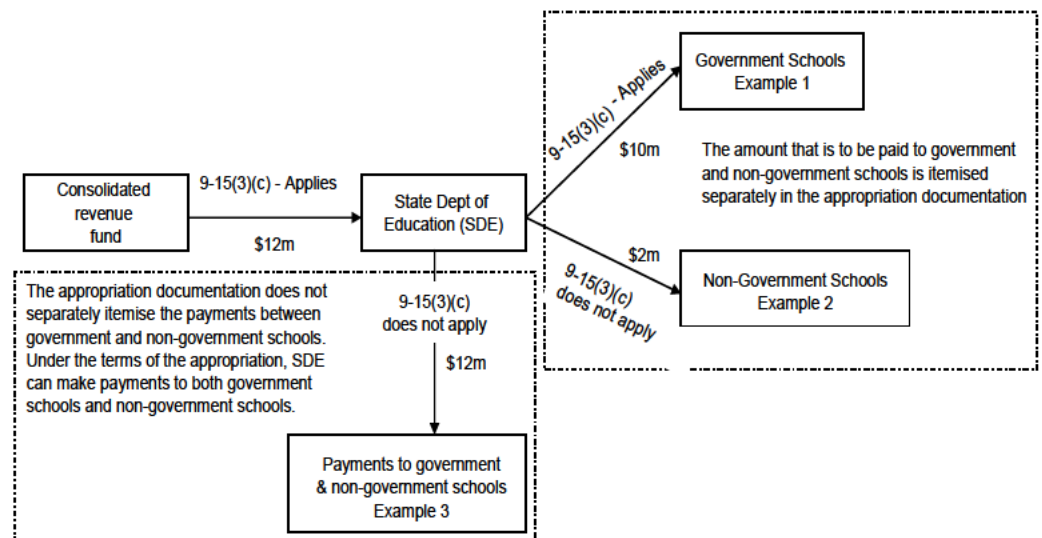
Consolidated revenue fund

9-15(3)(c) - Applies

$12m

State Dept of Education (SDE)

9-15(3)(c) - Applies

$10m

Government Schools
Example 1

The amount that is to be paid to government and non-government schools is itemised separately in the appropriation documentation

$2m

9-15(3)(c) does not apply

Non-Government Schools
Example 2

The appropriation documentation does not separately itemise the payments between government and non-government schools. Under the terms of the appropriation, SDE can make payments to both government schools and non-government schools.

9-15(3)(c) does not apply

$12m

Payments to government & non-government schools
Example 3